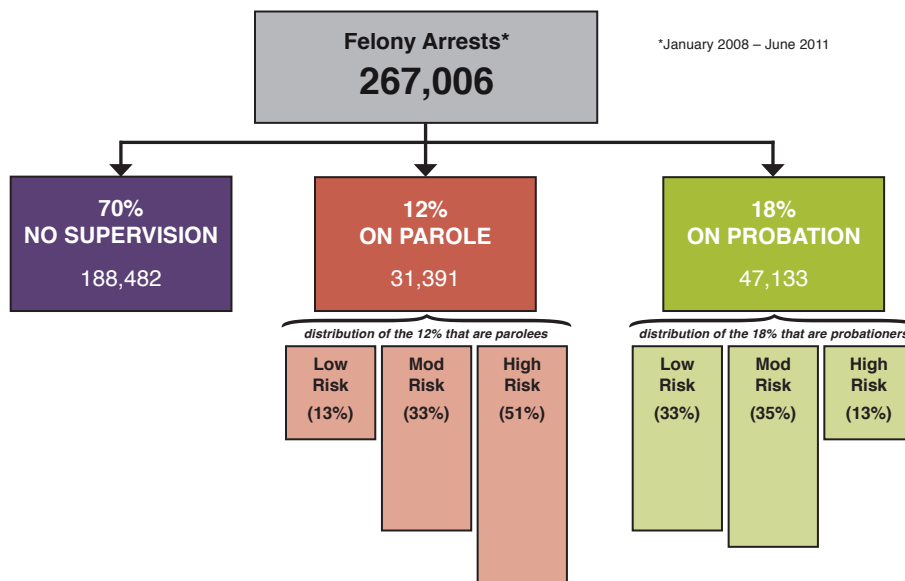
Felony Arrests*
267,006

*January 2008 – June 2011

70%
NO SUPERVISION
188,482

12%
ON PAROLE
31,391

18%
ON PROBATION
47,133

distribution of the 12% that are parolees

Low Risk (13%)

Mod Risk (33%)

High Risk (51%)

distribution of the 18% that are probationers

Low Risk (33%)

Mod Risk (35%)

High Risk (13%)